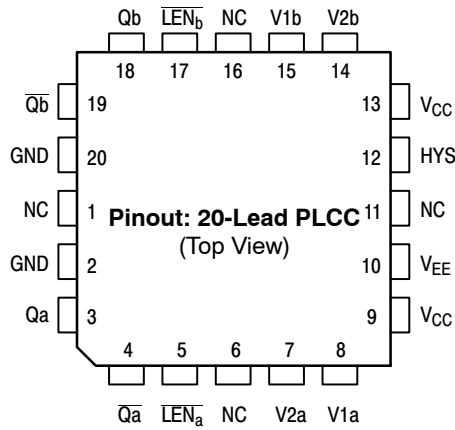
Qb $\overline{LEN_b}$ NC V1b V2b

18 17 16 15 14

$\overline{Qb}$ 19

GND 20

NC 1

GND 2

Qa 3

13 $V_{CC}$

12 HYS

11 NC

10 $V_{EE}$

9 $V_{CC}$

**Pinout: 20-Lead PLCC**
(Top View)

4 5 6 7 8

$\overline{Qa}$ $\overline{LEN_a}$ NC V2a V1a